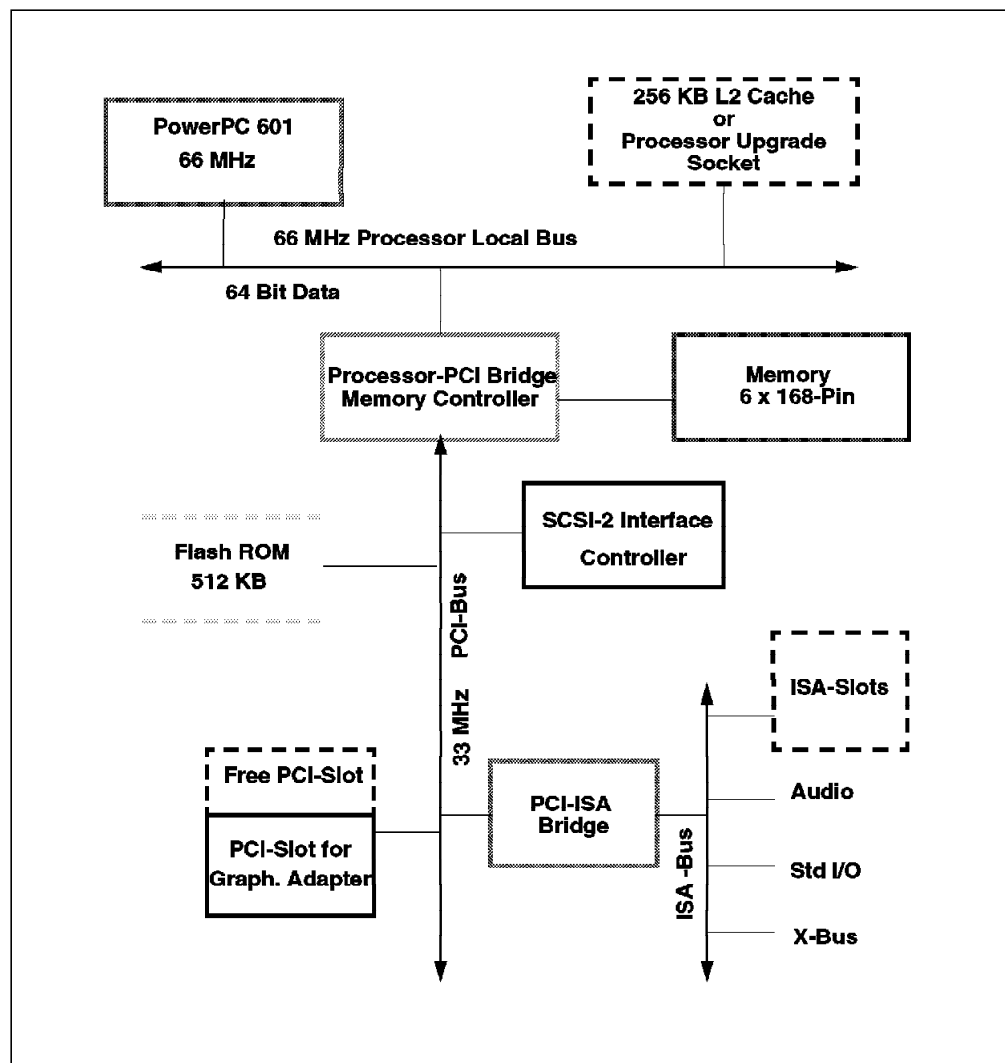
PowerPC 601
66 MHz

256 KB L2 Cache
or
Processor Upgrade
Socket

66 MHz Processor Local Bus

64 Bit Data

Processor-PCI Bridge
Memory Controller

Memory
6 x 168-Pin

SCSI-2 Interface
Controller

Flash ROM
512 KB

PCI-Bus

33 MHz

ISA-Slots

Free PCI-Slot

PCI-Slot for
Graph. Adapter

PCI-ISA
Bridge

Audio

Std I/O

X-Bus

ISA -Bus